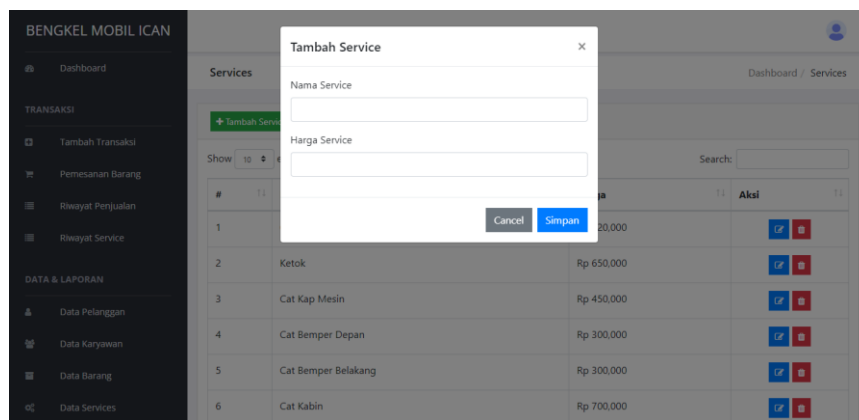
BENGKEL MOBIL ICAN

Dashboard

TRANSAKSI

Tambah Transaksi

Pemesanan Barang

Riwayat Penjualan

Riwayat Service

DATA & LAPORAN

Data Pelanggan

Data Karyawan

Data Barang

Data Services

Services

Dashboard / Services

+ Tambah Servic

Show 10 ÷ e

Search:

Tambah Service ×

Nama Service

Harga Service

Cancel Simpan

| # | | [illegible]a | Aksi |
|---|---|---|---|
| 1 | | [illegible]20,000 | |
| 2 | Ketok | Rp 650,000 | |
| 3 | Cat Kap Mesin | Rp 450,000 | |
| 4 | Cat Bemper Depan | Rp 300,000 | |
| 5 | Cat Bemper Belakang | Rp 300,000 | |
| 6 | Cat Kabin | Rp 700,000 | |